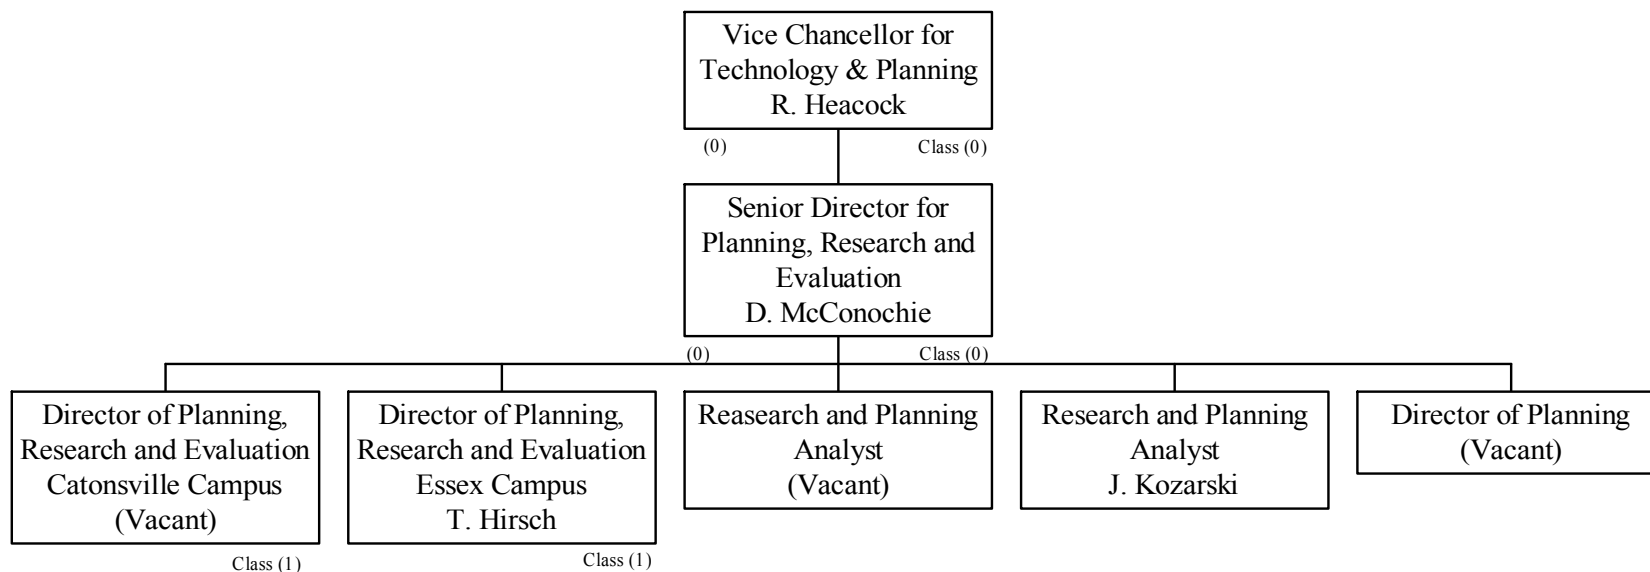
Vice Chancellor for Technology & Planning
R. Heacock

(0)

Class (0)

Senior Director for Planning, Research and Evaluation
D. McConochie

(0)

Class (0)

Director of Planning, Research and Evaluation
Catonsville Campus
(Vacant)

Class (1)

Director of Planning, Research and Evaluation
Essex Campus
T. Hirsch

Class (1)

Reasearch and Planning Analyst
(Vacant)

Research and Planning Analyst
J. Kozarski

Director of Planning
(Vacant)